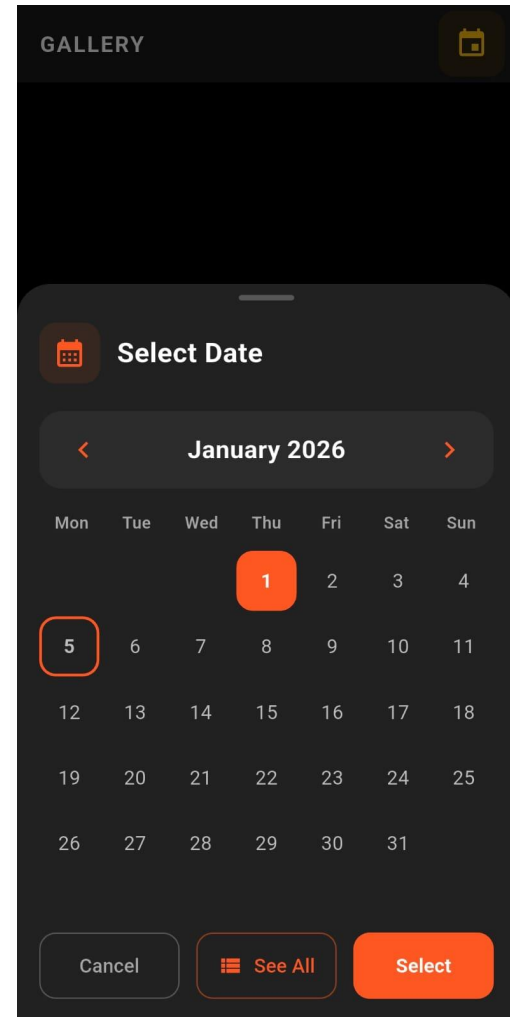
GALLERY

Select Date

<
January 2026
>

| Mon | Tue | Wed | Thu | Fri | Sat | Sun |
|---|---|---|---|---|---|---|
| | | | 1 | 2 | 3 | 4 |
| 5 | 6 | 7 | 8 | 9 | 10 | 11 |
| 12 | 13 | 14 | 15 | 16 | 17 | 18 |
| 19 | 20 | 21 | 22 | 23 | 24 | 25 |
| 26 | 27 | 28 | 29 | 30 | 31 | |

Cancel
See All
Select